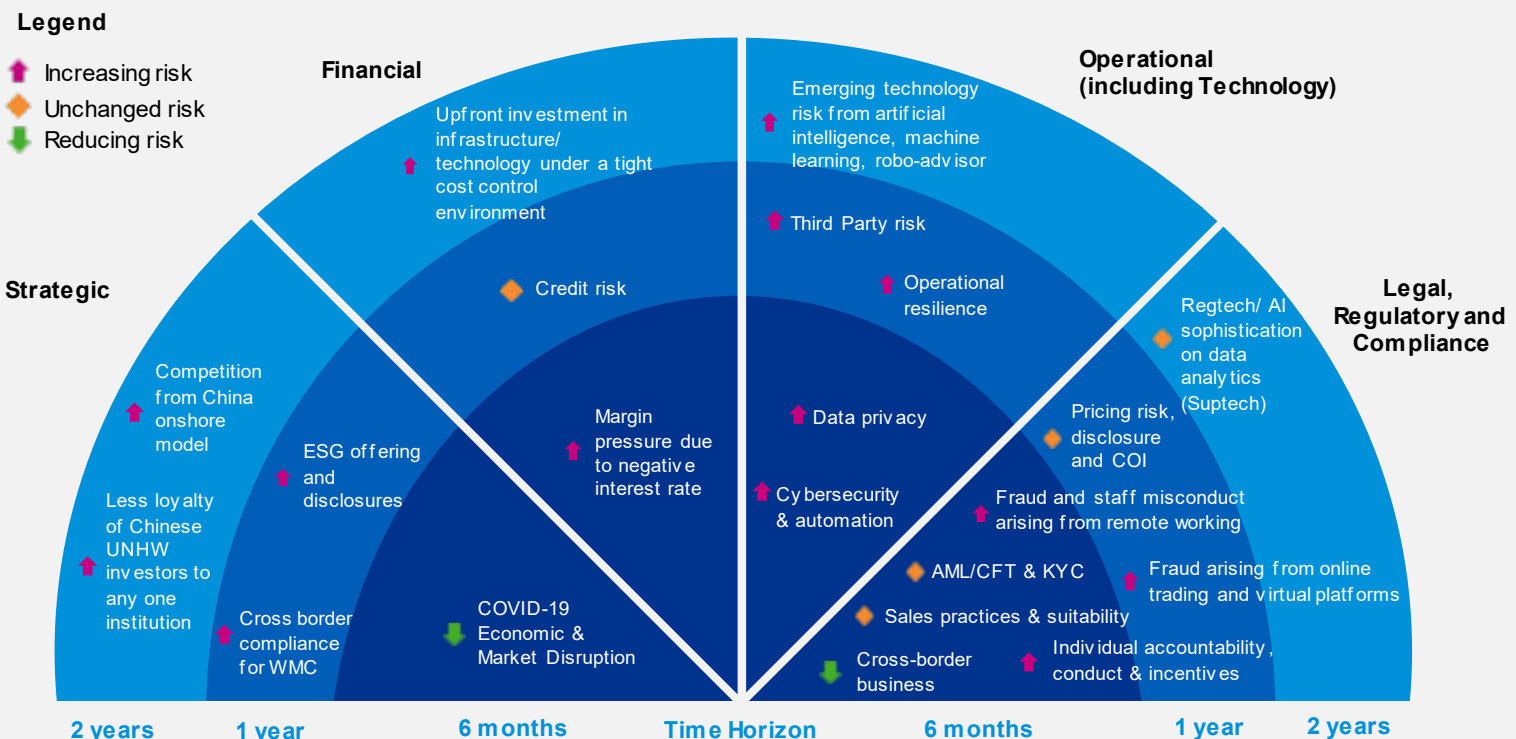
Legend

Increasing risk
Unchanged risk
Reducing risk

Financial

Upfront investment in infrastructure/ technology under a tight cost control environment

Credit risk

Margin pressure due to negative interest rate

COVID-19 Economic & Market Disruption

Strategic

Competition from China onshore model

ESG offering and disclosures

Less loyalty of Chinese UNHW investors to any one institution

Cross border compliance for WMC

Operational (including Technology)

Emerging technology risk from artificial intelligence, machine learning, robo-advisor

Third Party risk

Operational resilience

Data privacy

Cybersecurity & automation

Legal, Regulatory and Compliance

Regtech/ AI sophistication on data analytics (Suptech)

Pricing risk, disclosure and COI

Fraud and staff misconduct arising from remote working

AML/CFT & KYC

Fraud arising from online trading and virtual platforms

Sales practices & suitability

Cross-border business

Individual accountability, conduct & incentives

2 years   1 year   6 months   Time Horizon   6 months   1 year   2 years